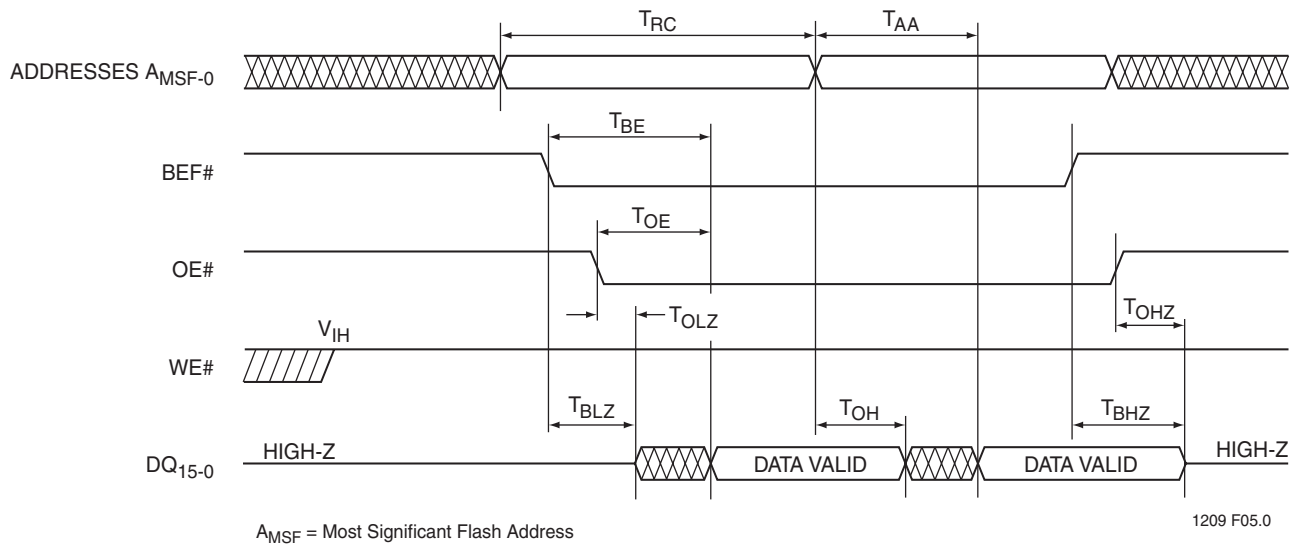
$T_{RC}$

$T_{AA}$

ADDRESSES $A_{MSF-0}$

$T_{BE}$

BEF#

$T_{OE}$

OE#

$T_{OLZ}$

$T_{OHZ}$

$V_{IH}$

WE#

$T_{BLZ}$

$T_{OH}$

$T_{BHZ}$

$DQ_{15-0}$

HIGH-Z

DATA VALID

DATA VALID

HIGH-Z

$A_{MSF}$ = Most Significant Flash Address

1209 F05.0